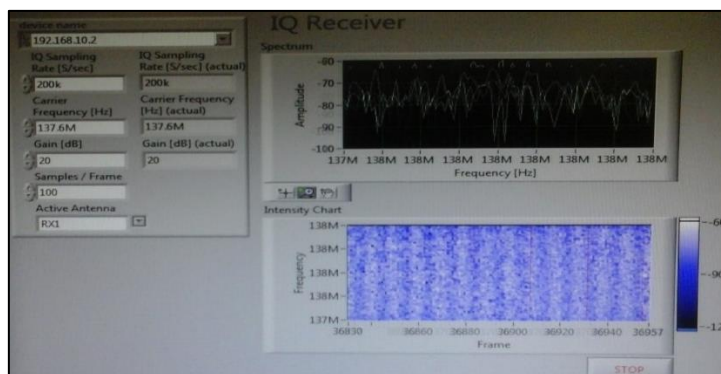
device name
192.168.10.2
IQ Sampling Rate [S/sec]
200k
IQ Sampling Rate [S/sec] (actual)
200k
Carrier Frequency [Hz]
137.6M
Carrier Frequency [Hz] (actual)
137.6M
Gain [dB]
20
Gain [dB] (actual)
20
Samples / Frame
100
Active Antenna
RX1

IQ Receiver
Spectrum
-60
-70
-80
-90
-100
Amplitude
137M 138M 138M 138M 138M 138M 138M 138M 138M
Frequency [Hz]

Intensity Chart
138M
138M
138M
138M
137M
Frequency
36830 36860 36880 36900 36920 36940 36957
Frame
-6
-9
-12

STOP